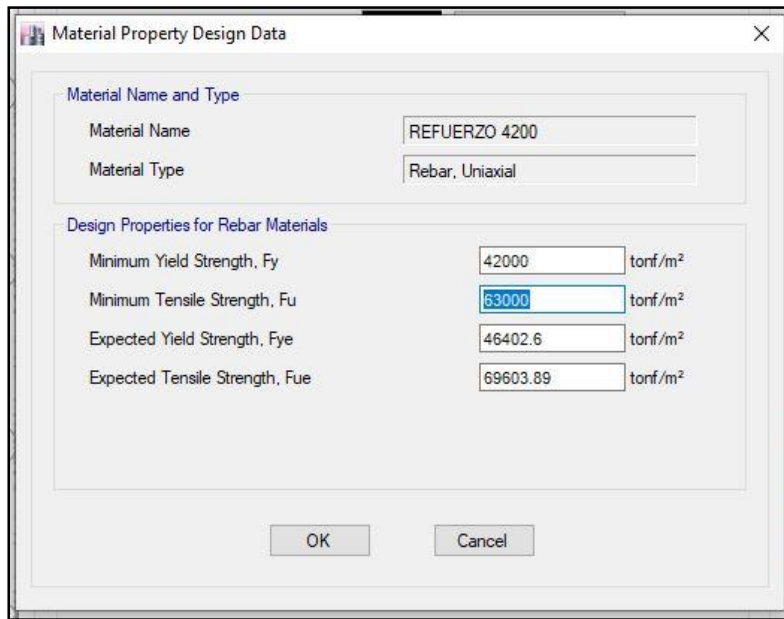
Material Property Design Data

×

Material Name and Type

Material Name REFUERZO 4200

Material Type Rebar, Uniaxial

Design Properties for Rebar Materials

Minimum Yield Strength, Fy 42000 tonf/m²

Minimum Tensile Strength, Fu 63000 tonf/m²

Expected Yield Strength, Fye 46402.6 tonf/m²

Expected Tensile Strength, Fue 69603.89 tonf/m²

OK

Cancel